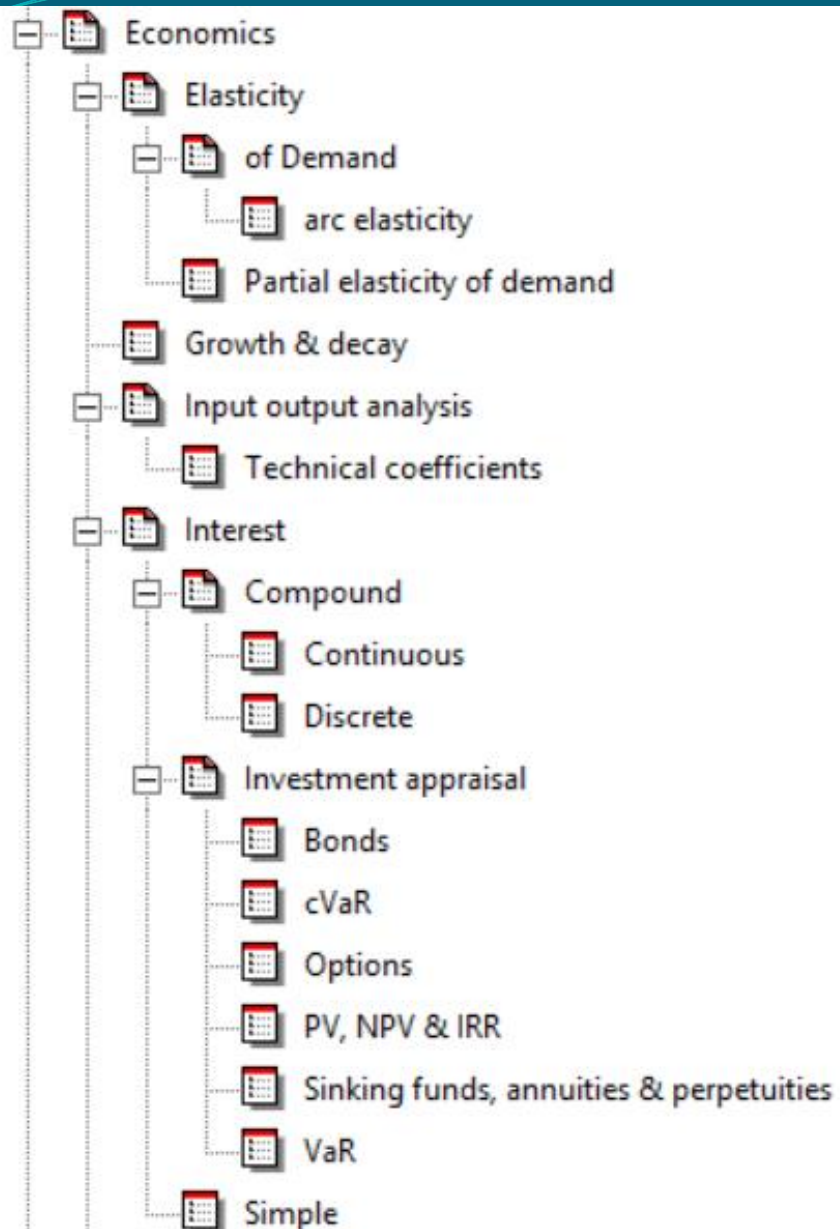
Economics
Elasticity
of Demand
arc elasticity
Partial elasticity of demand
Growth & decay
Input output analysis
Technical coefficients
Interest
Compound
Continuous
Discrete
Investment appraisal
Bonds
cVaR
Options
PV, NPV & IRR
Sinking funds, annuities & perpetuities
VaR
Simple